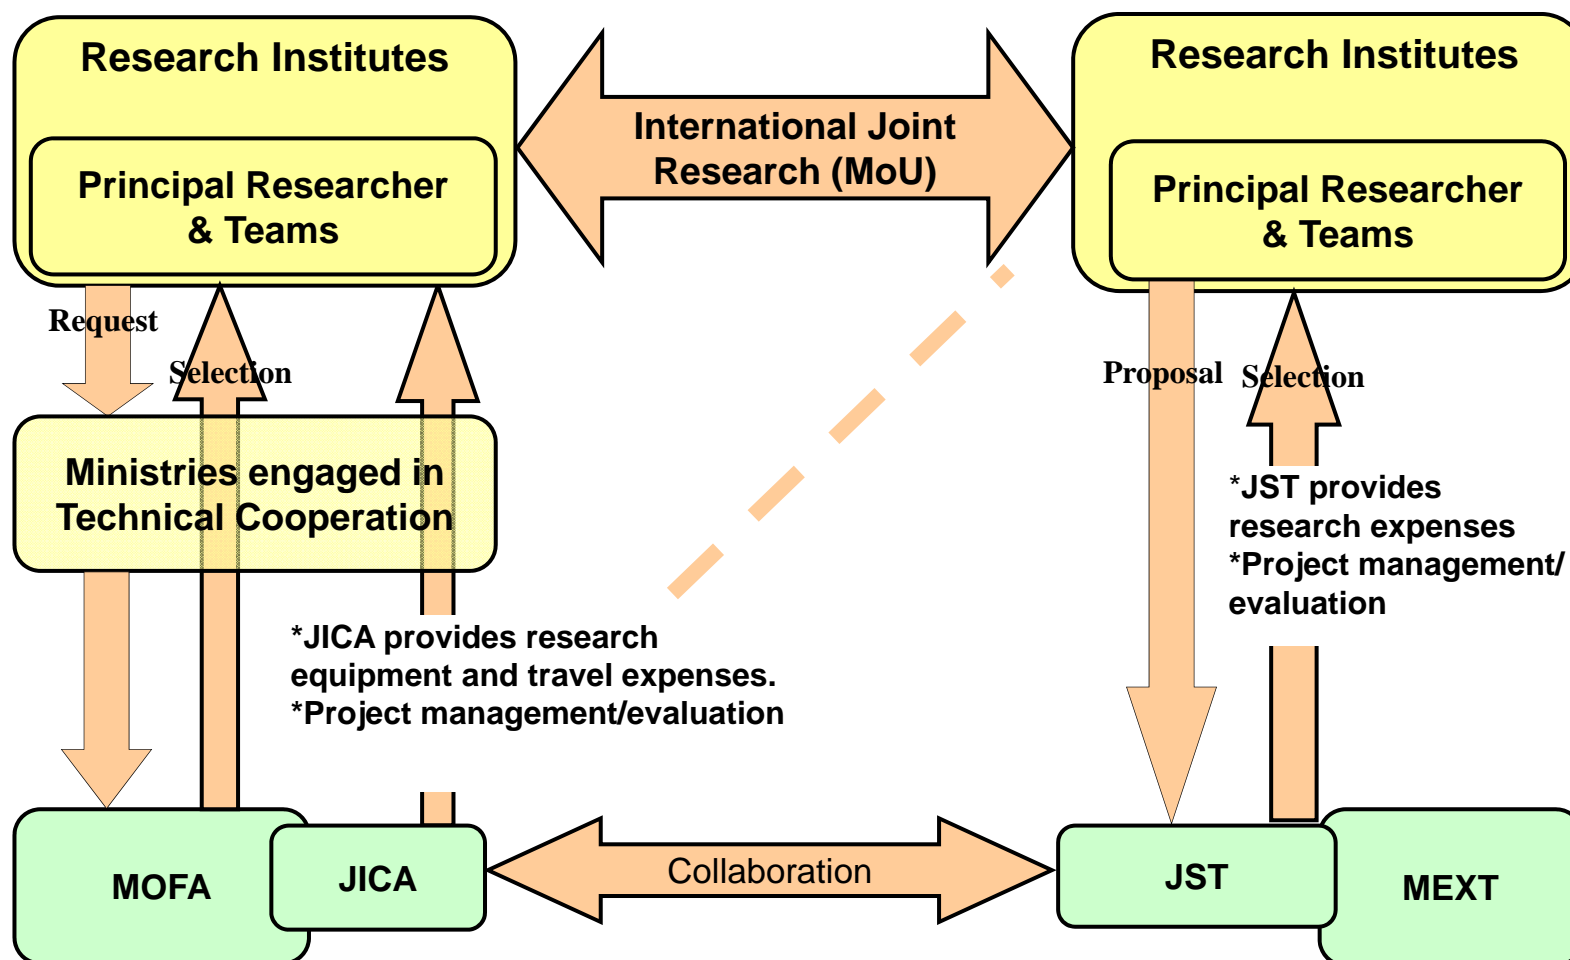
Research Institutes

Principal Researcher & Teams

International Joint Research (MoU)

Research Institutes

Principal Researcher & Teams

Request

Selection

Proposal

Selection

Ministries engaged in Technical Cooperation

*JST provides research expenses
*Project management/ evaluation

*JICA provides research equipment and travel expenses.
*Project management/evaluation

MOFA

JICA

Collaboration

JST

MEXT